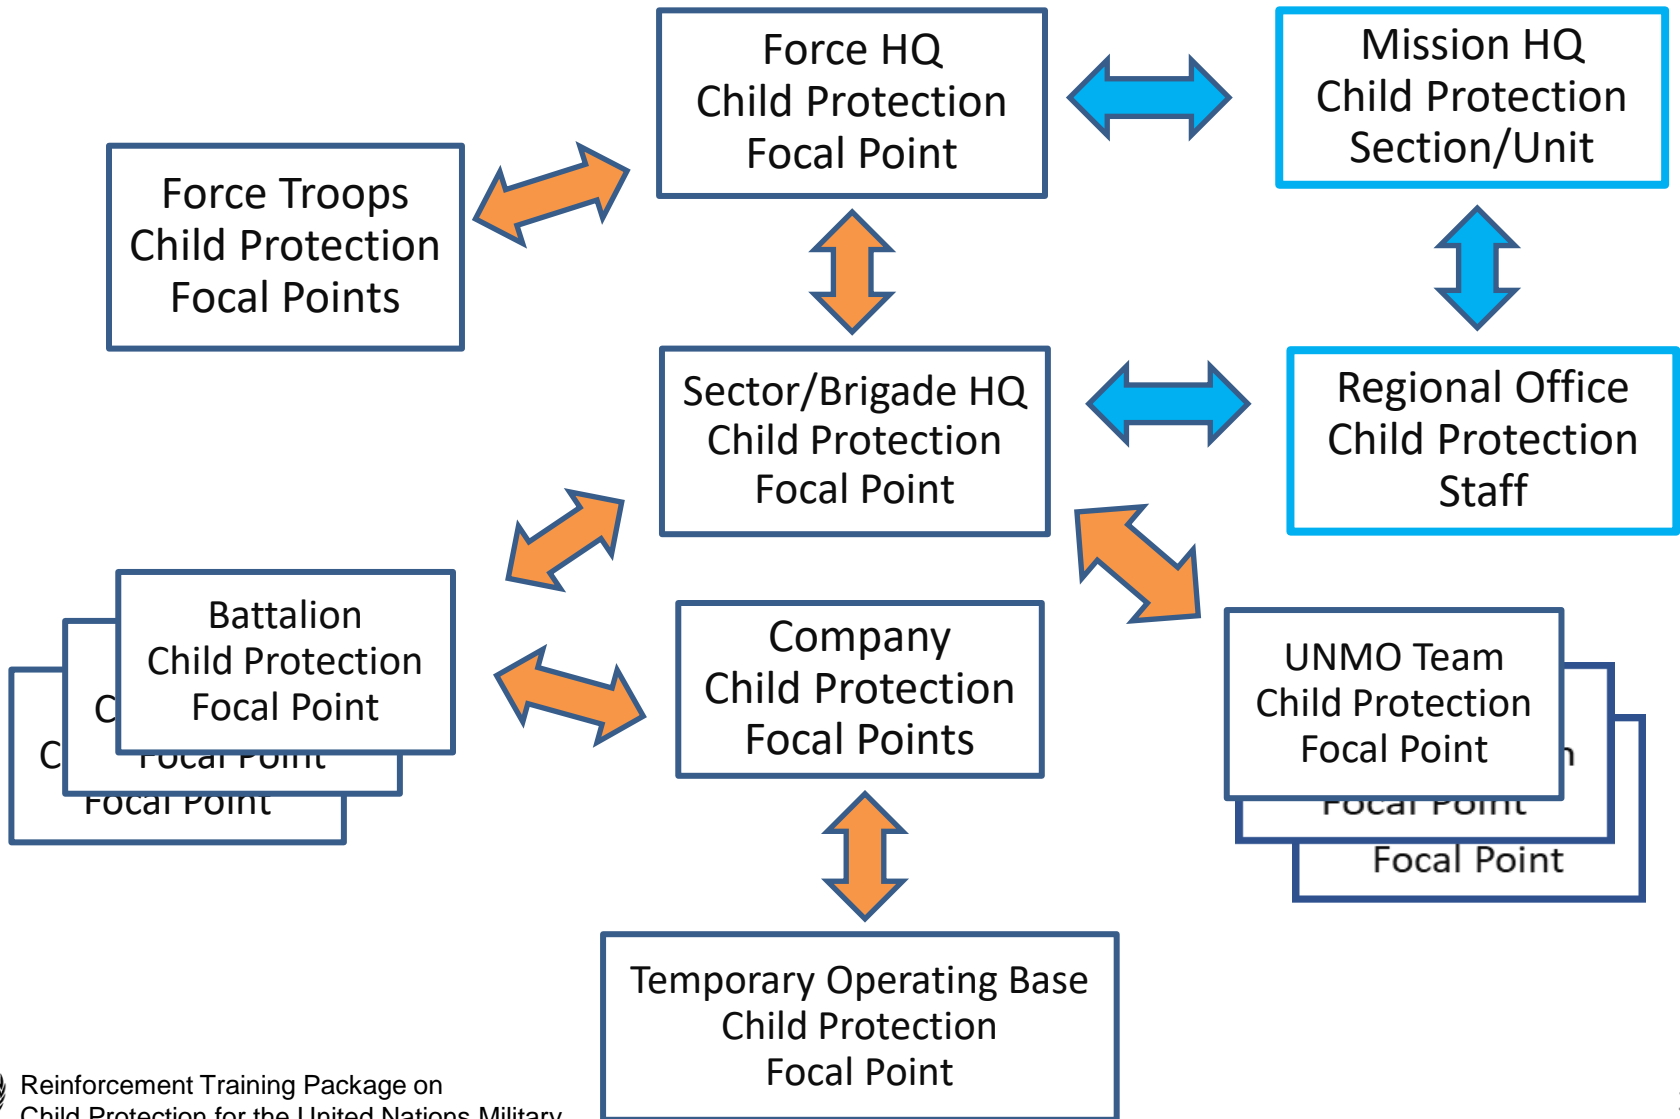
Force HQ
Child Protection
Focal Point

Mission HQ
Child Protection
Section/Unit

Force Troops
Child Protection
Focal Points

Sector/Brigade HQ
Child Protection
Focal Point

Regional Office
Child Protection
Staff

Battalion
Child Protection
Focal Point

C
Focal Point

C
Focal Point

Company
Child Protection
Focal Points

UNMO Team
Child Protection
Focal Point

n
Focal Point

Focal Point

Temporary Operating Base
Child Protection
Focal Point

Reinforcement Training Package on
Child Protection for the United Nations Military